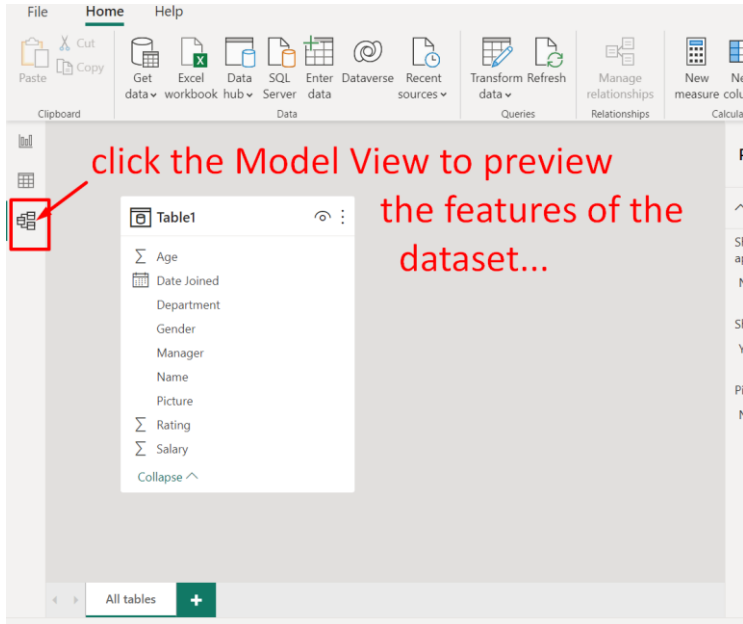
File Home Help

Paste Cut Copy
Clipboard

Get data Excel workbook Data hub SQL Server Enter data Dataverse Recent sources
Data

Transform data Refresh
Queries

Manage relationships
Relationships

New measure Ne colu
Calcula

click the Model View to preview the features of the dataset...

Table1

Age
Date Joined
Department
Gender
Manager
Name
Picture
Rating
Salary
Collapse

P

Sh ap
N

Sh
Y

Pi
N

All tables
+